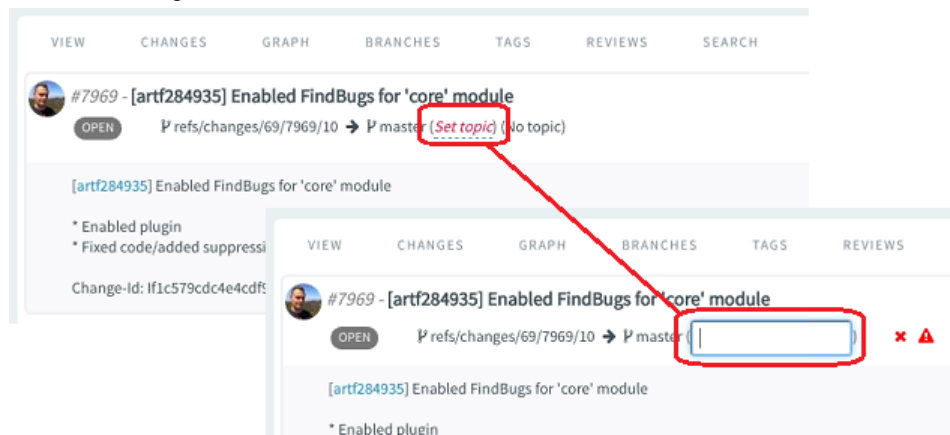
VIEW CHANGES GRAPH BRANCHES TAGS REVIEWS SEARCH

#7969 - [artf284935] Enabled FindBugs for 'core' module

OPEN refs/changes/69/7969/10 → master (Set topic) (No topic)

[artf284935] Enabled FindBugs for 'core' module

* Enabled plugin
* Fixed code/added suppressi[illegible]

Change-Id: If1c579cdc4e4cdf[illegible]

VIEW CHANGES GRAPH BRANCHES TAGS REVIEWS

#7969 - [artf284935] Enabled FindBugs for 'core' module

OPEN refs/changes/69/7969/10 → master

[artf284935] Enabled FindBugs for 'core' module

* Enabled plugin